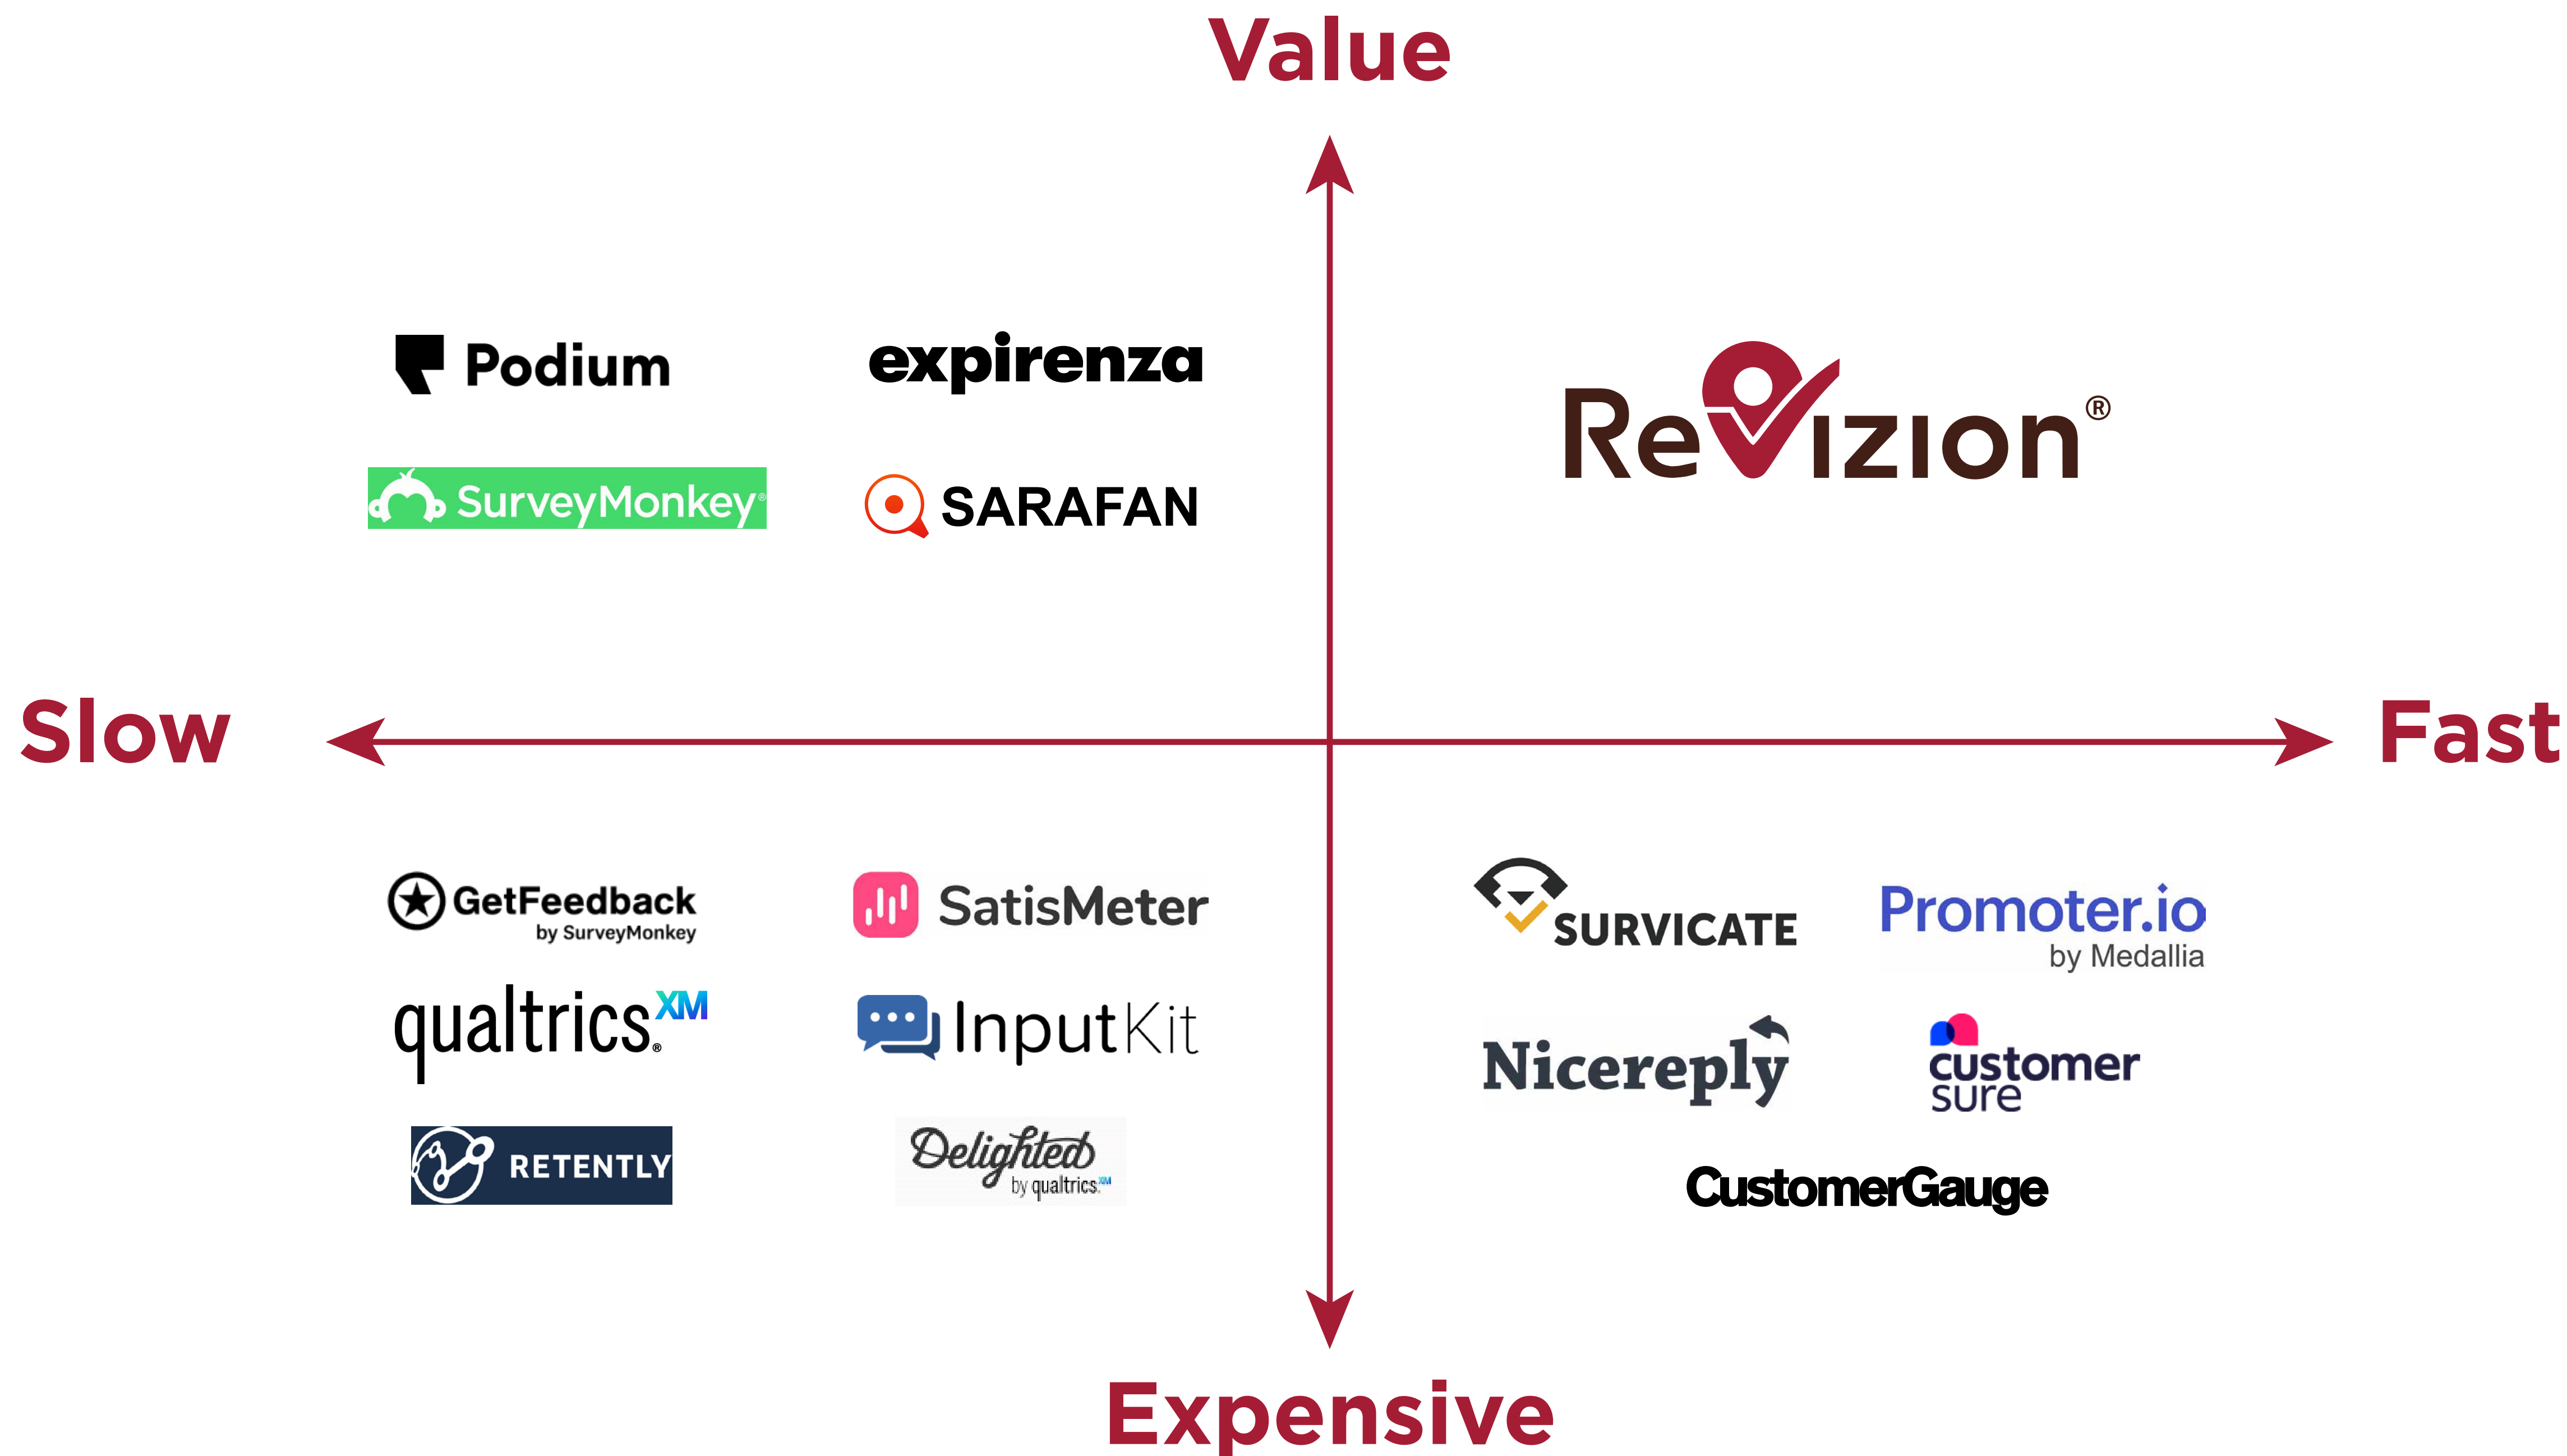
Value

Podium

expirenza

ReVizion®

SurveyMonkey®

SARAFAN

Slow

Fast

GetFeedback
by SurveyMonkey

SatisMeter

SURVICATE

Promoter.io
by Medallia

qualtrics.$^{XM}$

InputKit

Nicereply

customer sure

RETENTLY

Delighted
by qualtrics.$^{XM}$

CustomerGauge

Expensive